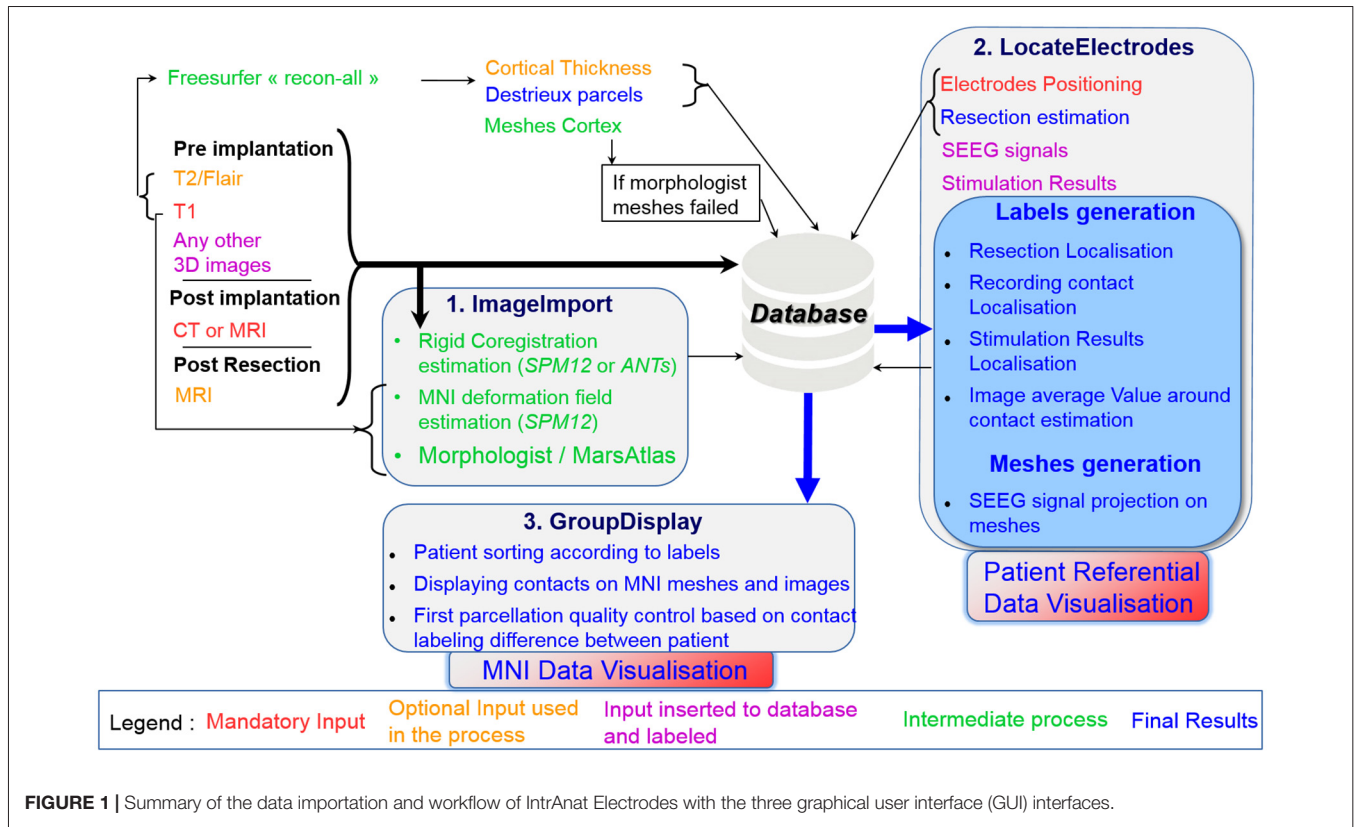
Freesurfer « recon-all »

Cortical Thickness
Destrieux parcels
Meshes Cortex

If morphologist meshes failed

Pre implantation
T2/Flair
T1
Any other 3D images

Post implantation
CT or MRI

Post Resection
MRI

Database

1. ImageImport
- Rigid Coregistration estimation (*SPM12* or *ANTs*)
- MNI deformation field estimation (*SPM12*)
- Morphologist / MarsAtlas

2. LocateElectrodes
Electrodes Positioning
Resection estimation
SEEG signals
Stimulation Results

Labels generation
- Resection Localisation
- Recording contact Localisation
- Stimulation Results Localisation
- Image average Value around contact estimation

Meshes generation
- SEEG signal projection on meshes

Patient Referential Data Visualisation

3. GroupDisplay
- Patient sorting according to labels
- Displaying contacts on MNI meshes and images
- First parcellation quality control based on contact labeling difference between patient

MNI Data Visualisation

Legend : Mandatory Input | Optional Input used in the process | Input inserted to database and labeled | Intermediate process | Final Results

**FIGURE 1 |** Summary of the data importation and workflow of IntrAnat Electrodes with the three graphical user interface (GUI) interfaces.